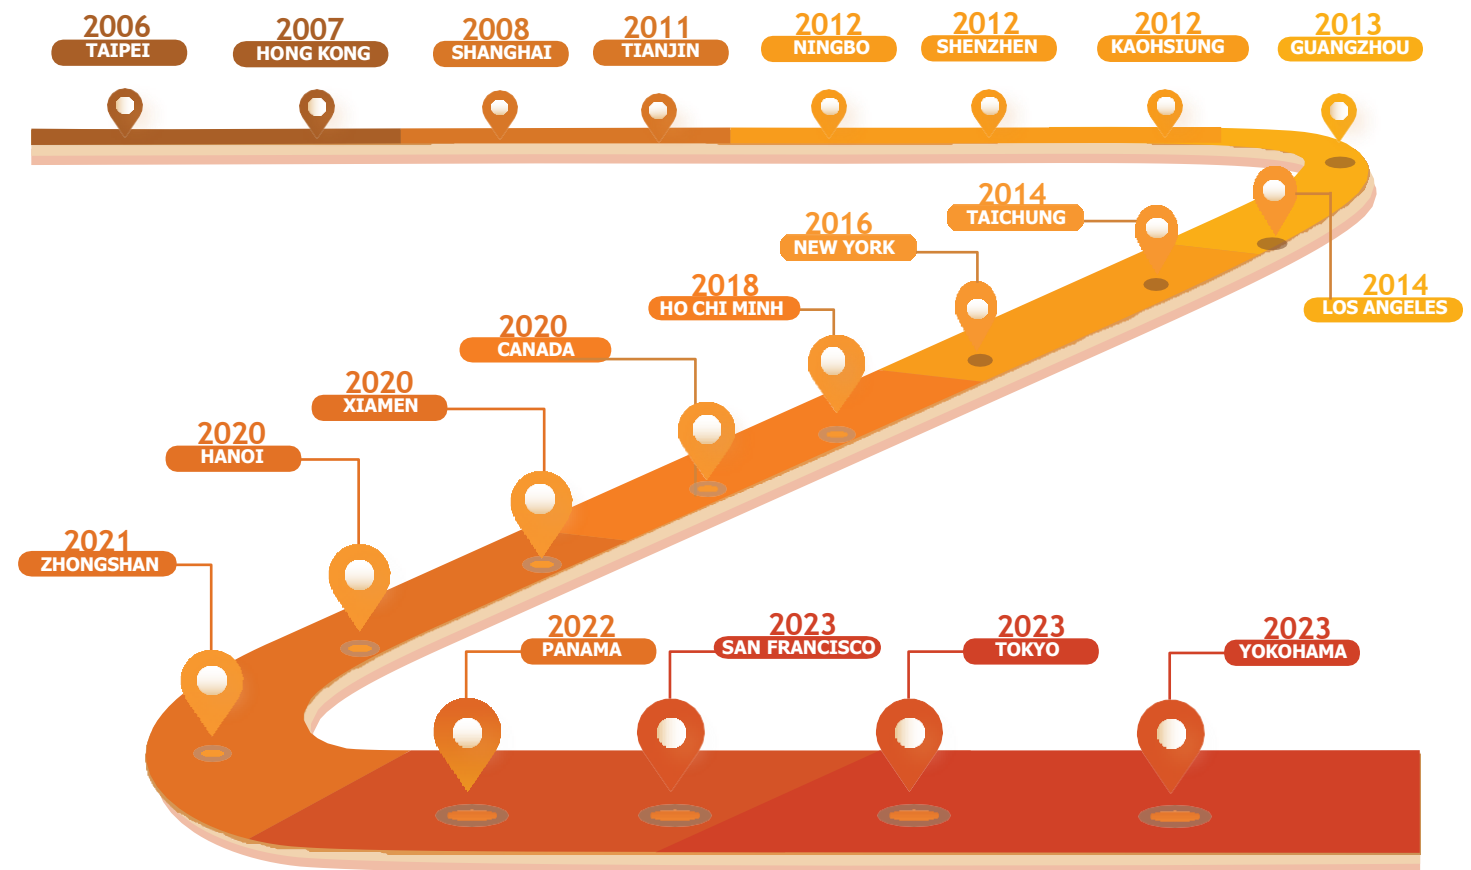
2006
TAIPEI

2007
HONG KONG

2008
SHANGHAI

2011
TIANJIN

2012
NINGBO

2012
SHENZHEN

2012
KAOHSIUNG

2013
GUANGZHOU

2014
TAICHUNG

2016
NEW YORK

2014
LOS ANGELES

2018
HO CHI MINH

2020
CANADA

2020
XIAMEN

2020
HANOI

2021
ZHONGSHAN

2022
PANAMA

2023
SAN FRANCISCO

2023
TOKYO

2023
YOKOHAMA